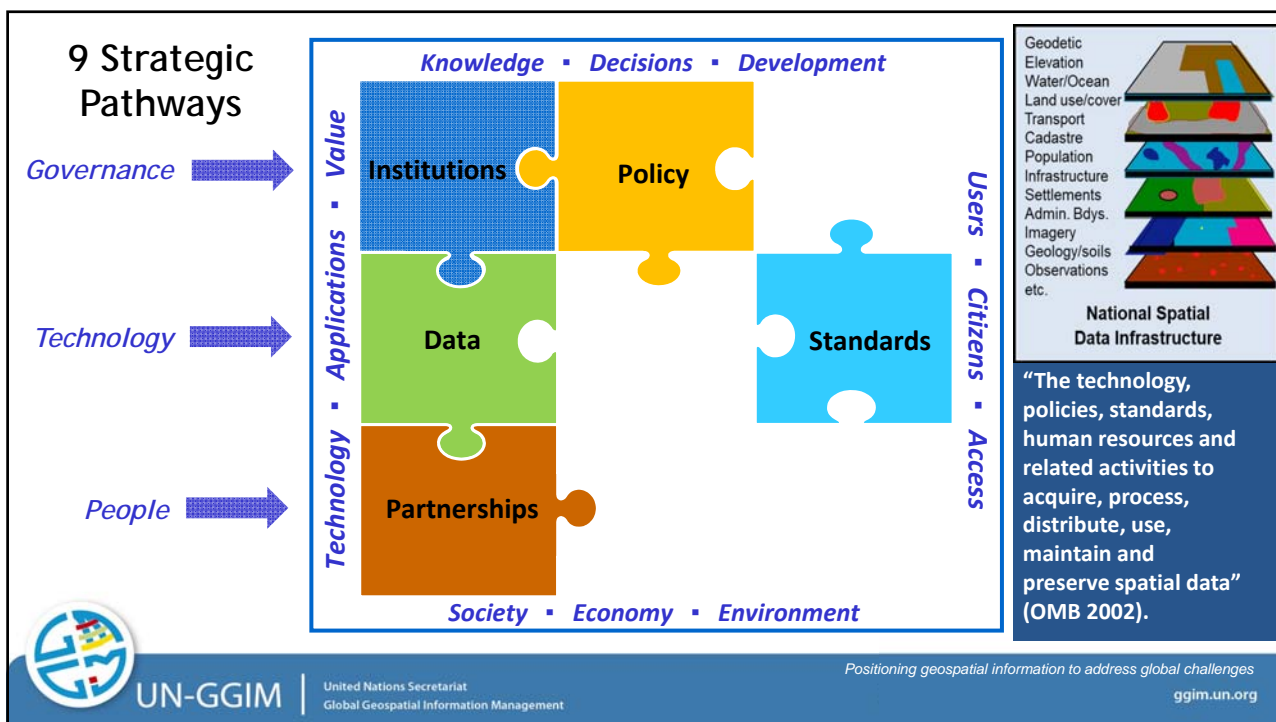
9 Strategic Pathways

Governance

Technology

People

Knowledge ▪ Decisions ▪ Development

Technology ▪ Applications ▪ Value

Institutions

Policy

Data

Standards

Partnerships

Users ▪ Citizens ▪ Access

Society ▪ Economy ▪ Environment

Geodetic
Elevation
Water/Ocean
Land use/cover
Transport
Cadastre
Population
Infrastructure
Settlements
Admin. Bdys.
Imagery
Geology/soils
Observations
etc.

National Spatial Data Infrastructure

"The technology, policies, standards, human resources and related activities to acquire, process, distribute, use, maintain and preserve spatial data" (OMB 2002).

UN-GGIM | United Nations Secretariat Global Geospatial Information Management

Positioning geospatial information to address global challenges

ggim.un.org